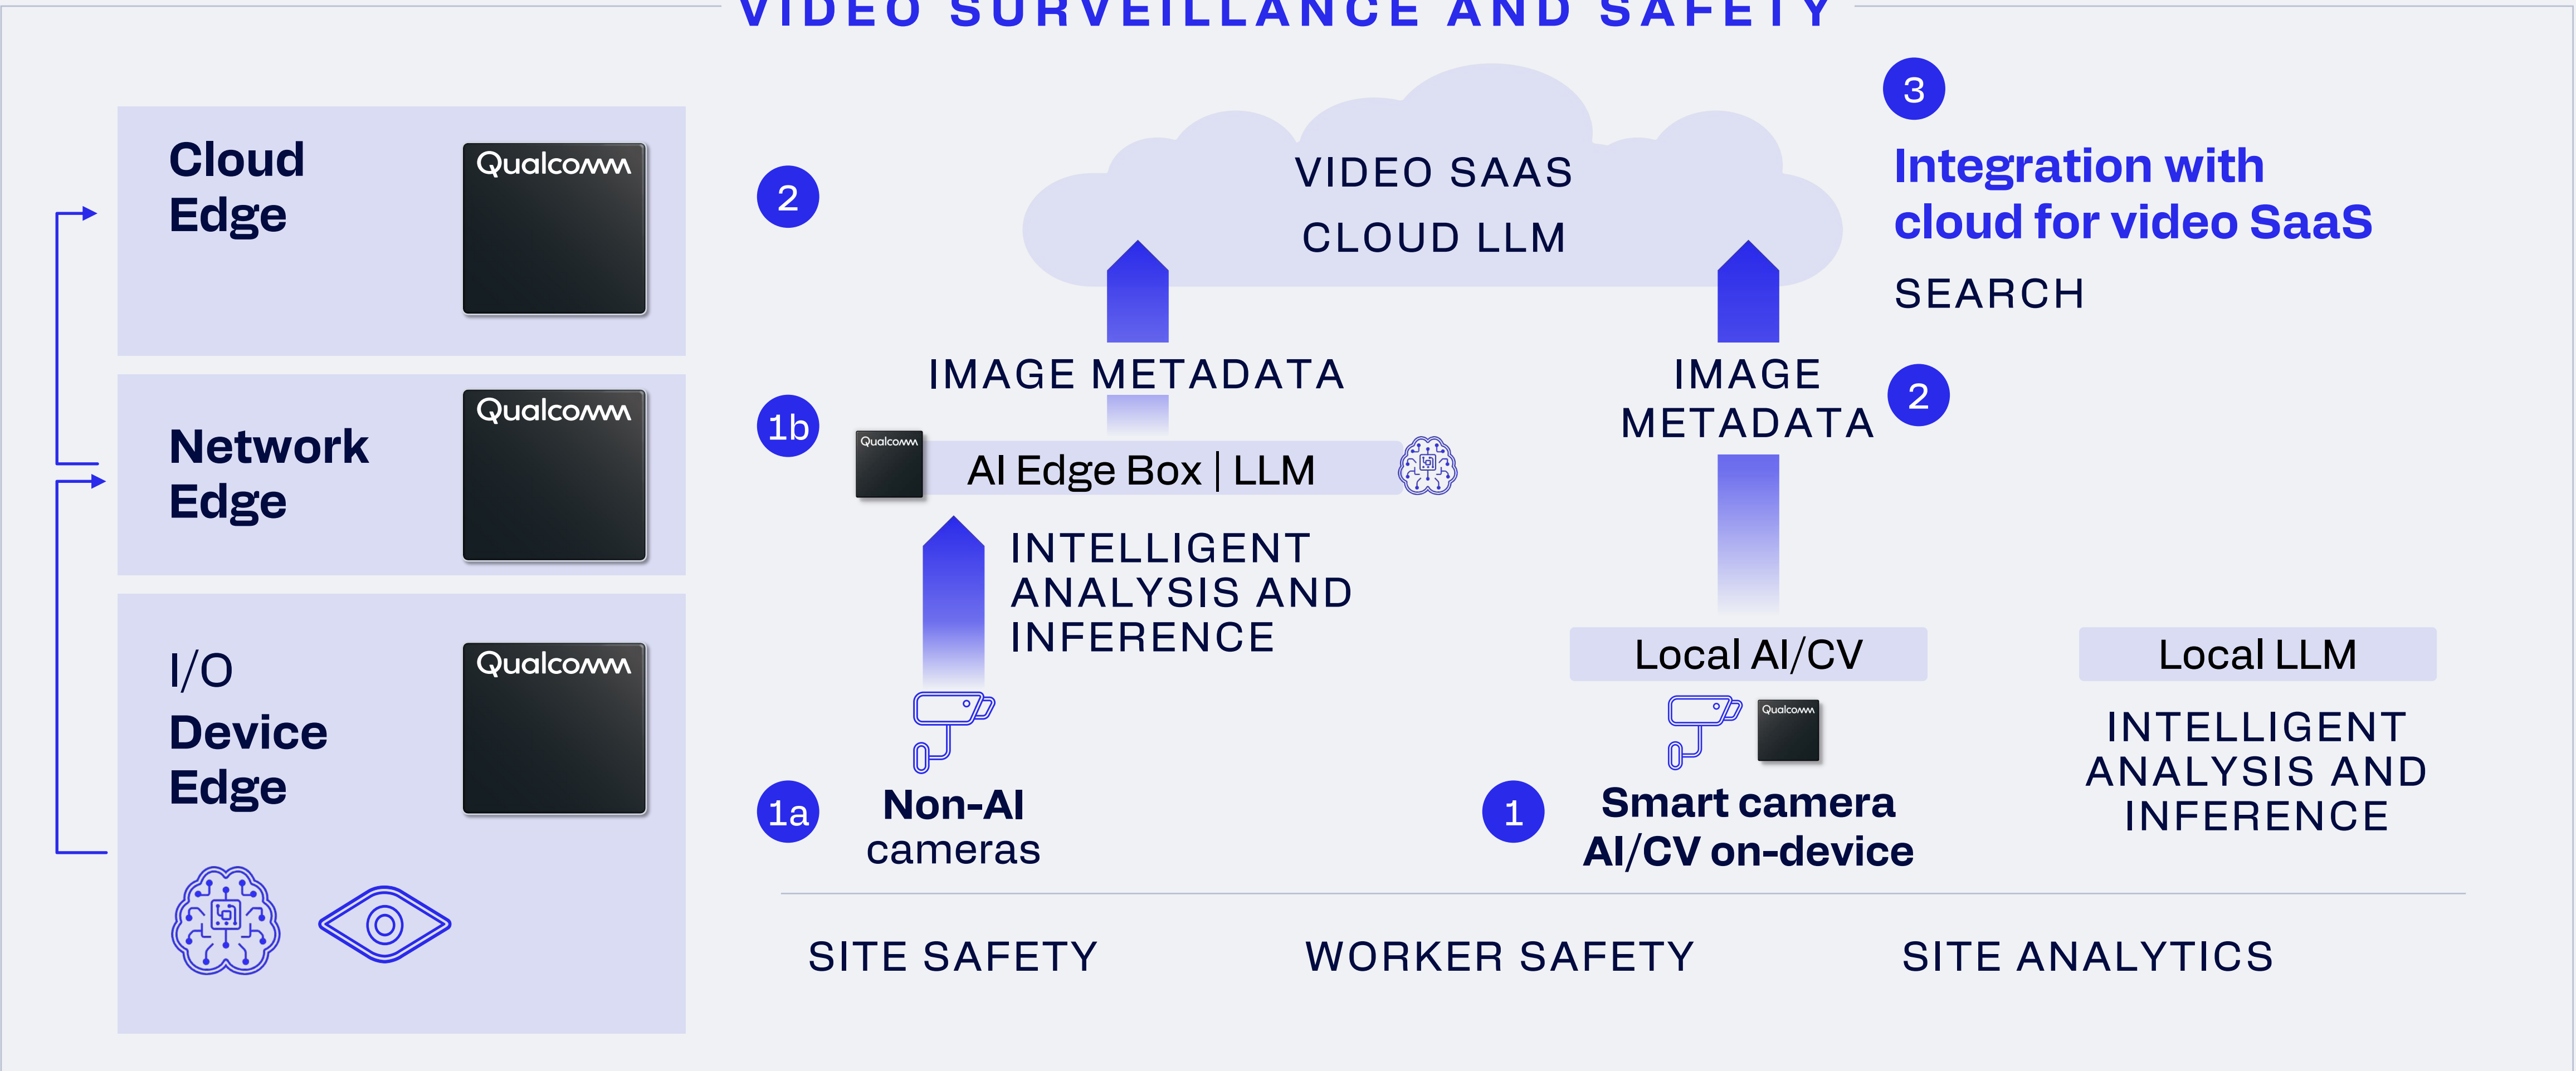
VIDEO SURVEILLANCE AND SAFETY

Cloud Edge

Qualcomm

Network Edge

Qualcomm

I/O

Device Edge

Qualcomm

2

VIDEO SAAS

CLOUD LLM

3

Integration with cloud for video SaaS

SEARCH

IMAGE METADATA

1b

Qualcomm

AI Edge Box | LLM

INTELLIGENT ANALYSIS AND INFERENCE

IMAGE METADATA

2

Local AI/CV

Local LLM

Qualcomm

INTELLIGENT ANALYSIS AND INFERENCE

1a

Non-AI cameras

1

Smart camera AI/CV on-device

SITE SAFETY

WORKER SAFETY

SITE ANALYTICS